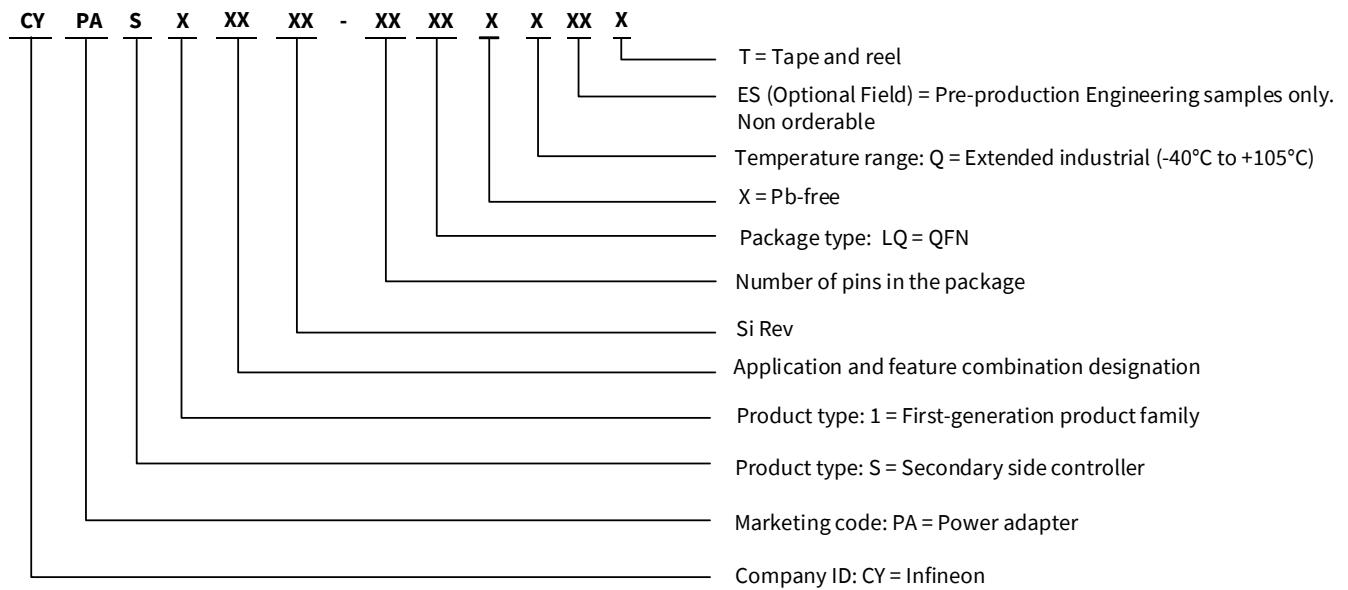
CY PA S X XX XX - XX XX X X XX X

T = Tape and reel

ES (Optional Field) = Pre-production Engineering samples only. Non orderable

Temperature range: Q = Extended industrial (-40°C to +105°C)

X = Pb-free

Package type: LQ = QFN

Number of pins in the package

Si Rev

Application and feature combination designation

Product type: 1 = First-generation product family

Product type: S = Secondary side controller

Marketing code: PA = Power adapter

Company ID: CY = Infineon